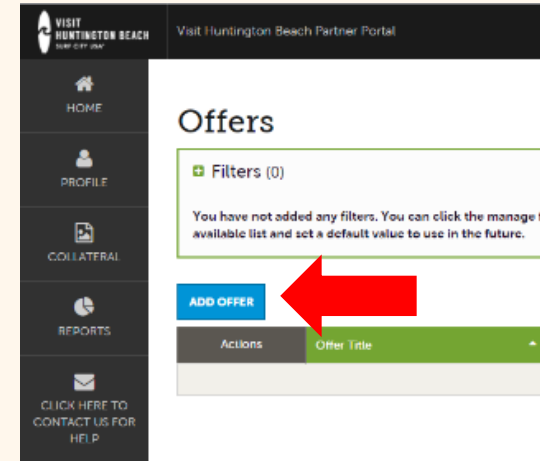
VISIT HUNTINGTON BEACH SURF CITY USA

Visit Huntington Beach Partner Portal

HOME

PROFILE

COLLATERAL

REPORTS

CLICK HERE TO CONTACT US FOR HELP

Offers

Filters (0)

You have not added any filters. You can click the manage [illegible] available list and set a default value to use in the future.

ADD OFFER

| Actions | Offer Title |
|---|---|
| | |